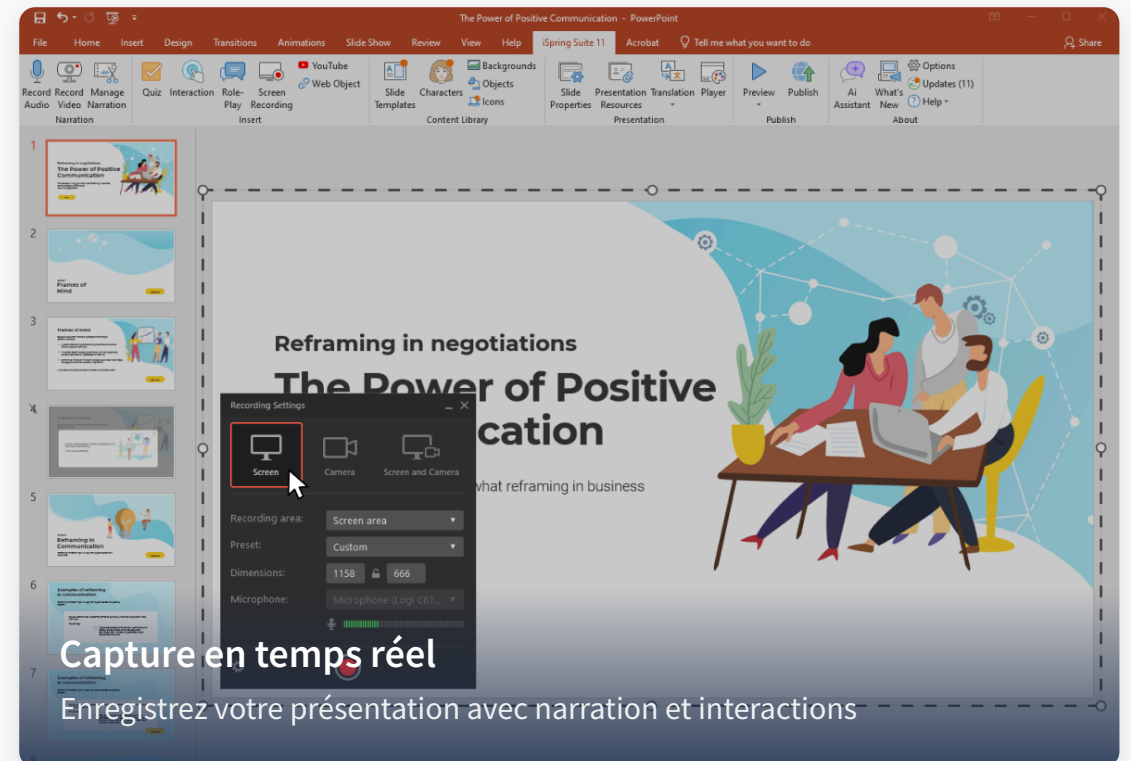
The Power of Positive Communication - PowerPoint

File Home Insert Design Transitions Animations Slide Show Review View Help iSpring Suite 11 Acrobat Tell me what you want to do Share

Record Audio Record Video Manage Narration
Narration

Quiz Interaction Role-Play Screen Recording YouTube Web Object
Insert

Slide Templates Characters Backgrounds Objects Icons
Content Library

Slide Properties Presentation Resources Translation Player
Presentation

Preview Publish
Publish

AI Assistant What's New Options Updates (11) Help
About

1
Reframing in negotiations
The Power of Positive Communication

2
Frames of Mind

3
Frames of Mind

4

5
Reframing in Communication

6
Examples of reframing in communication

7
Examples of reframing in communication

Reframing in negotiations

The Power of Positive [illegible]cation

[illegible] what reframing in business

Recording Settings

Screen Camera Screen and Camera

Recording area: Screen area
Preset: Custom
Dimensions: 1158 666
Microphone: Microphone (Logi C61...

Capture en temps réel
Enregistrez votre présentation avec narration et interactions